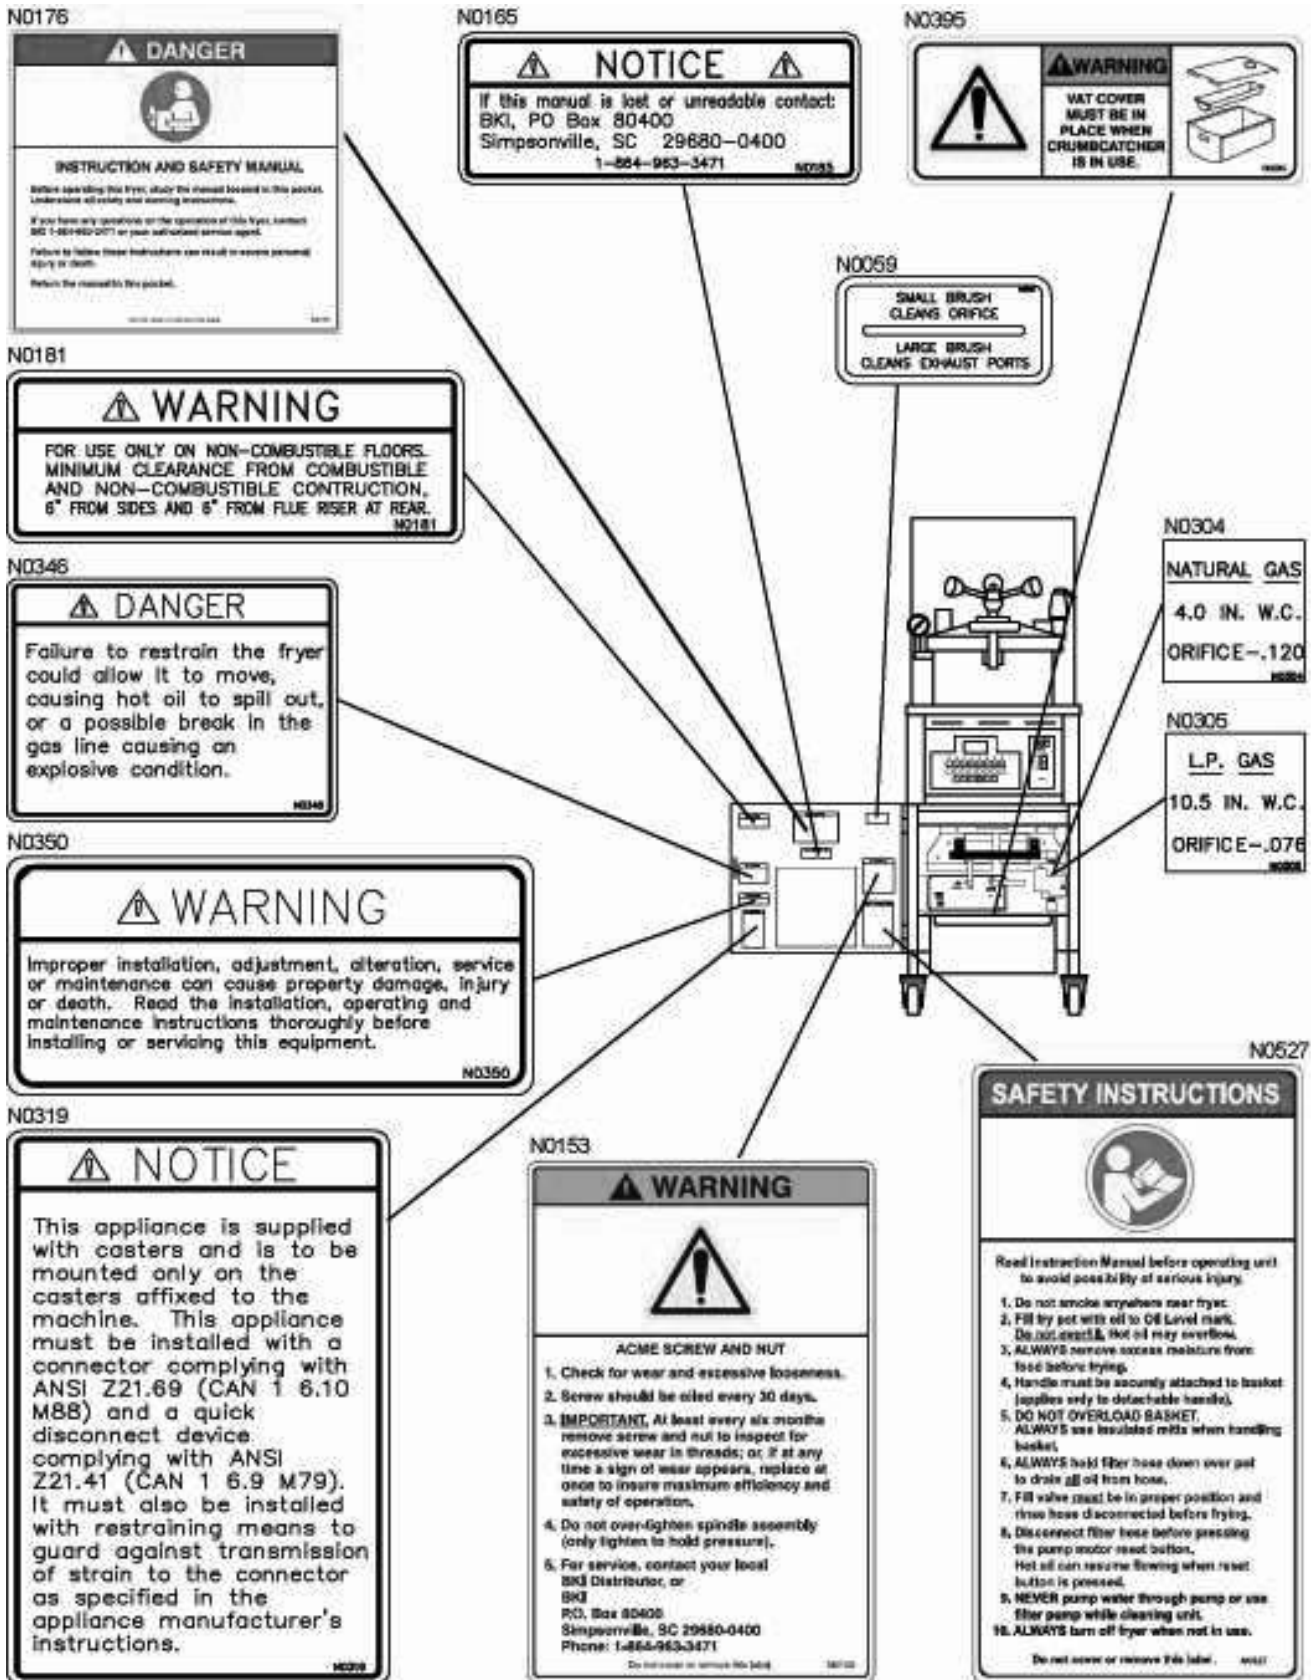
N0176

DANGER

INSTRUCTION AND SAFETY MANUAL

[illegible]

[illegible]

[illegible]

Return the manual to this pocket.

N0165

NOTICE

If this manual is lost or unreadable contact: BKI, PO Box 80400 Simpsonville, SC 29680-0400 1-864-963-3471

N0165

N0395

WARNING

VAT COVER MUST BE IN PLACE WHEN CRUMBCATCHER IS IN USE.

N0059

SMALL BRUSH CLEANS ORIFICE

LARGE BRUSH CLEANS EXHAUST PORTS

N0181

WARNING

FOR USE ONLY ON NON-COMBUSTIBLE FLOORS. MINIMUM CLEARANCE FROM COMBUSTIBLE AND NON-COMBUSTIBLE CONTRUCTION, 6" FROM SIDES AND 6" FROM FLUE RISER AT REAR.

N0181

N0304

NATURAL GAS

4.0 IN. W.C.

ORIFICE-.120

N0304

N0346

DANGER

Failure to restrain the fryer could allow it to move, causing hot oil to spill out, or a possible break in the gas line causing an explosive condition.

N0346

N0305

L.P. GAS

10.5 IN. W.C.

ORIFICE-.076

N0305

N0350

WARNING

Improper installation, adjustment, alteration, service or maintenance can cause property damage, injury or death. Read the installation, operating and maintenance instructions thoroughly before installing or servicing this equipment.

N0350

N0527

SAFETY INSTRUCTIONS

Read Instruction Manual before operating unit to avoid possibility of serious injury.

1. Do not smoke anywhere near fryer.
2. Fill fry pot with oil to Oil Level mark. Do not overfill. Hot oil may overflow.
3. ALWAYS remove excess moisture from food before frying.
4. Handle must be securely attached to basket (applies only to detachable handle).
5. DO NOT OVERLOAD BASKET. ALWAYS use insulated mitts when handling basket.
6. ALWAYS hold filter hose down over pot to drain all oil from hose.
7. Fill valve must be in proper position and rinse hose disconnected before frying.
8. Disconnect filter hose before pressing the pump motor reset button. Hot oil can resume flowing when reset button is pressed.
9. NEVER pump water through pump or use filter pump while cleaning unit.
10. ALWAYS turn off fryer when not in use.

Do not cover or remove this label.

N0319

NOTICE

This appliance is supplied with casters and is to be mounted only on the casters affixed to the machine. This appliance must be installed with a connector complying with ANSI Z21.69 (CAN 1 6.10 M88) and a quick disconnect device complying with ANSI Z21.41 (CAN 1 6.9 M79). It must also be installed with restraining means to guard against transmission of strain to the connector as specified in the appliance manufacturer's instructions.

N0319

N0153

WARNING

ACME SCREW AND NUT

1. Check for wear and excessive looseness.
2. Screw should be oiled every 30 days.
3. IMPORTANT. At least every six months remove screw and nut to inspect for excessive wear in threads; or, if at any time a sign of wear appears, replace at once to insure maximum efficiency and safety of operation.
4. Do not over-tighten spindle assembly (only tighten to hold pressure).
5. For service, contact your local BKI Distributor, or BKI P.O. Box 80400 Simpsonville, SC 29680-0400 Phone: 1-864-963-3471

Do not cover or remove this label.